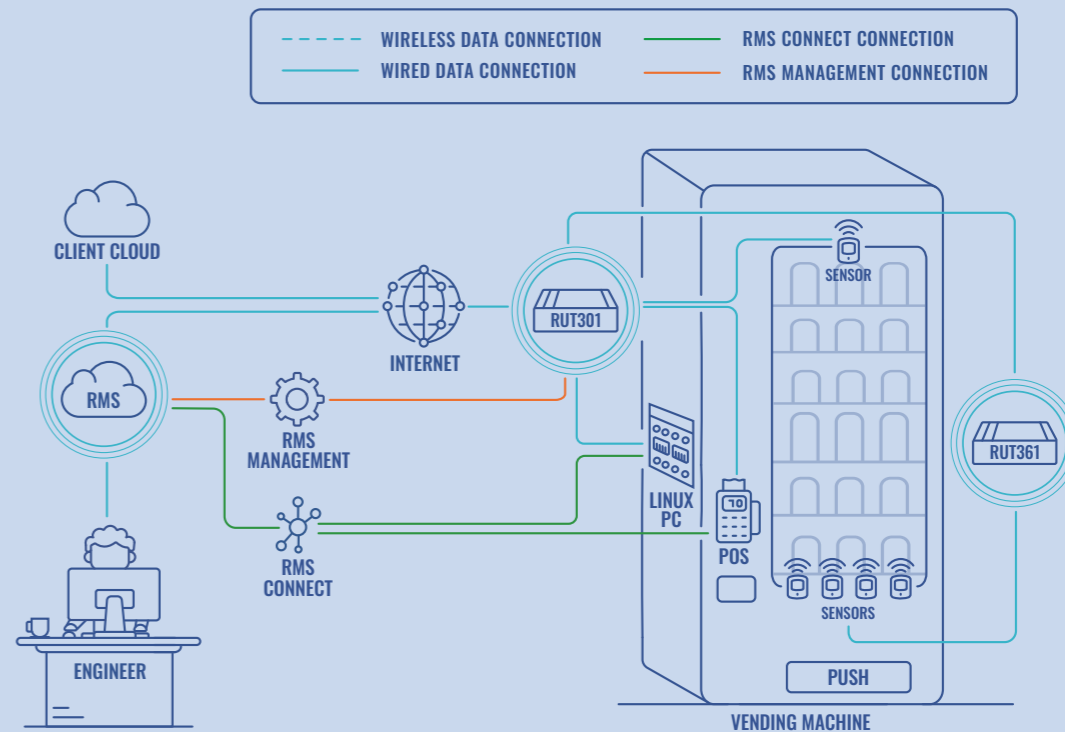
WIRELESS DATA CONNECTION
WIRED DATA CONNECTION
RMS CONNECT CONNECTION
RMS MANAGEMENT CONNECTION

CLIENT CLOUD
INTERNET
RUT301
SENSOR
RMS
RMS MANAGEMENT
LINUX PC
RUT361
RMS CONNECT
POS
SENSORS
ENGINEER
PUSH
VENDING MACHINE